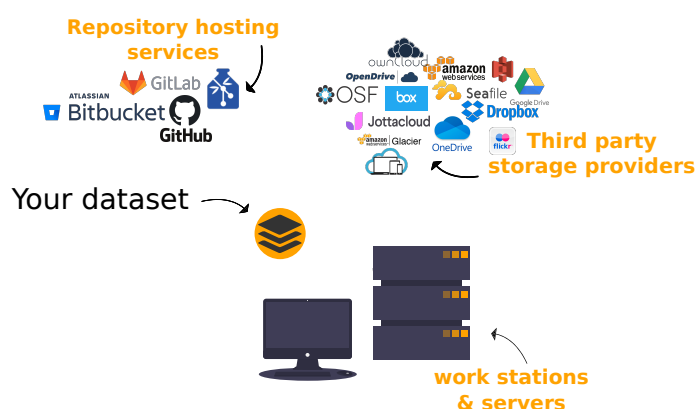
Repository hosting services

GitLab

ATLASSIAN Bitbucket

GitHub

ownCloud

OpenDrive

amazon web services

OSF

box

Seafile

Google Drive

Dropbox

Jottacloud

amazon Glacier

OneDrive

flickr

Third party storage providers

Your dataset

work stations & servers